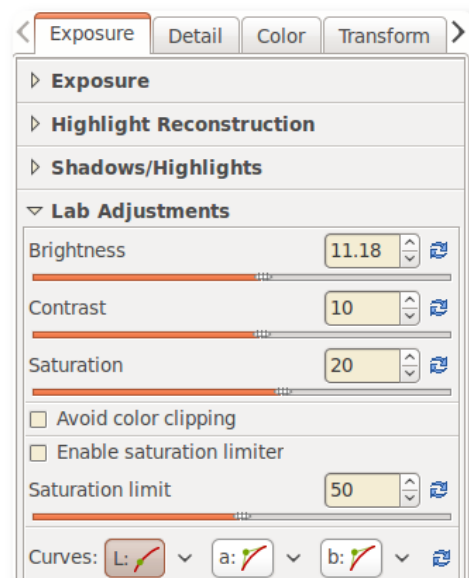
Exposure | Detail | Color | Transform

Exposure

Highlight Reconstruction

Shadows/Highlights

Lab Adjustments

Brightness 11.18

Contrast 10

Saturation 20

Avoid color clipping

Enable saturation limiter

Saturation limit 50

Curves: L: a: b: